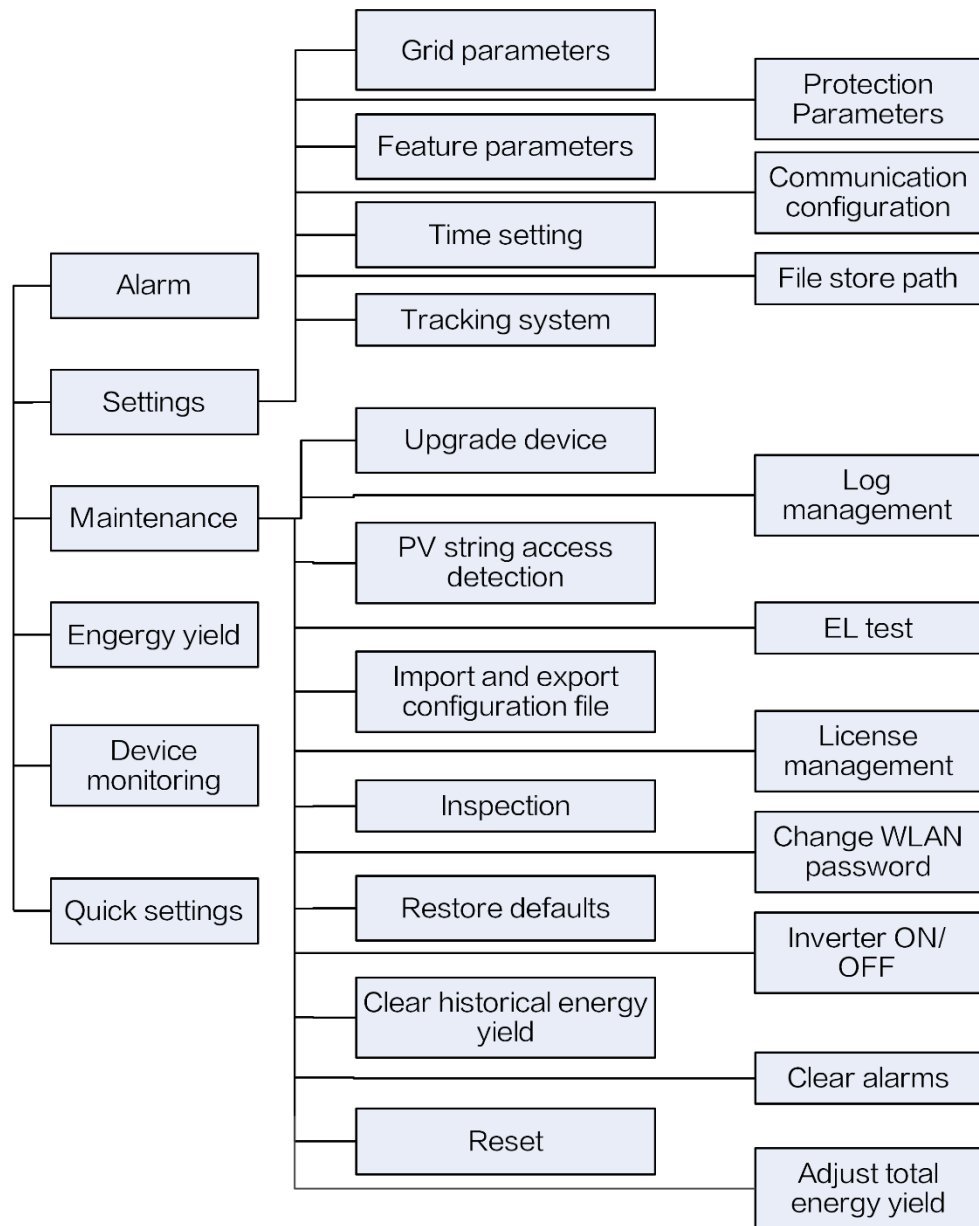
Alarm

Settings

Maintenance

Engergy yield

Device monitoring

Quick settings

Grid parameters

Protection Parameters

Feature parameters

Communication configuration

Time setting

File store path

Tracking system

Upgrade device

Log management

PV string access detection

EL test

Import and export configuration file

License management

Inspection

Change WLAN password

Restore defaults

Inverter ON/ OFF

Clear historical energy yield

Clear alarms

Reset

Adjust total energy yield